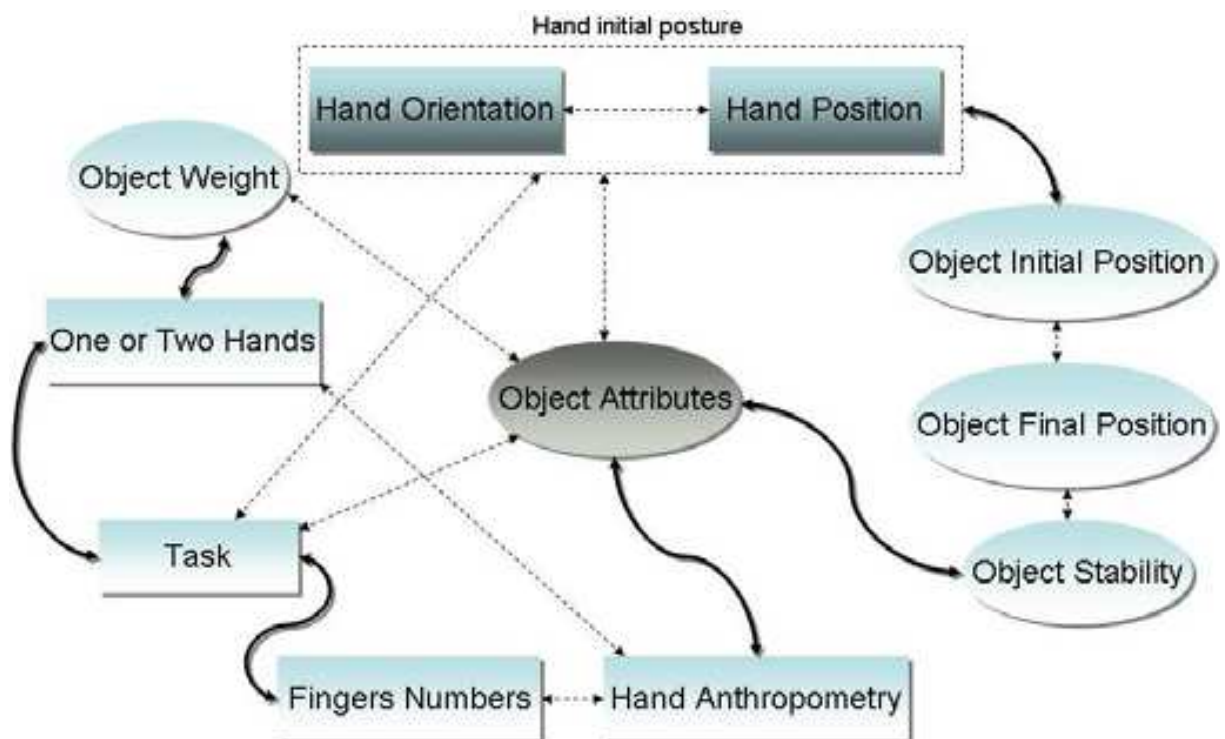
Hand initial posture

Hand Orientation

Hand Position

Object Weight

Object Initial Position

One or Two Hands

Object Attributes

Object Final Position

Task

Object Stability

Fingers Numbers

Hand Anthropometry